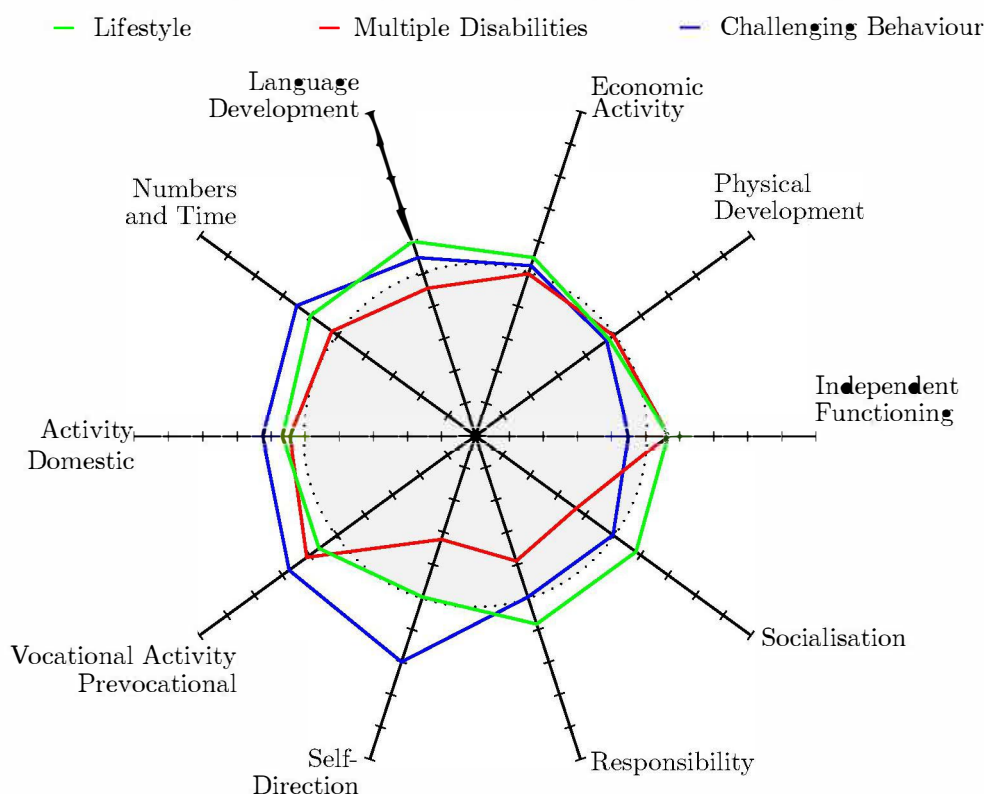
Lifestyle
Multiple Disabilities
Challenging Behaviour

Language Development
Economic Activity
Numbers and Time
Physical Development
Independent Functioning
Activity Domestic
Socialisation
Vocational Activity Prevocational
Self-Direction
Responsibility